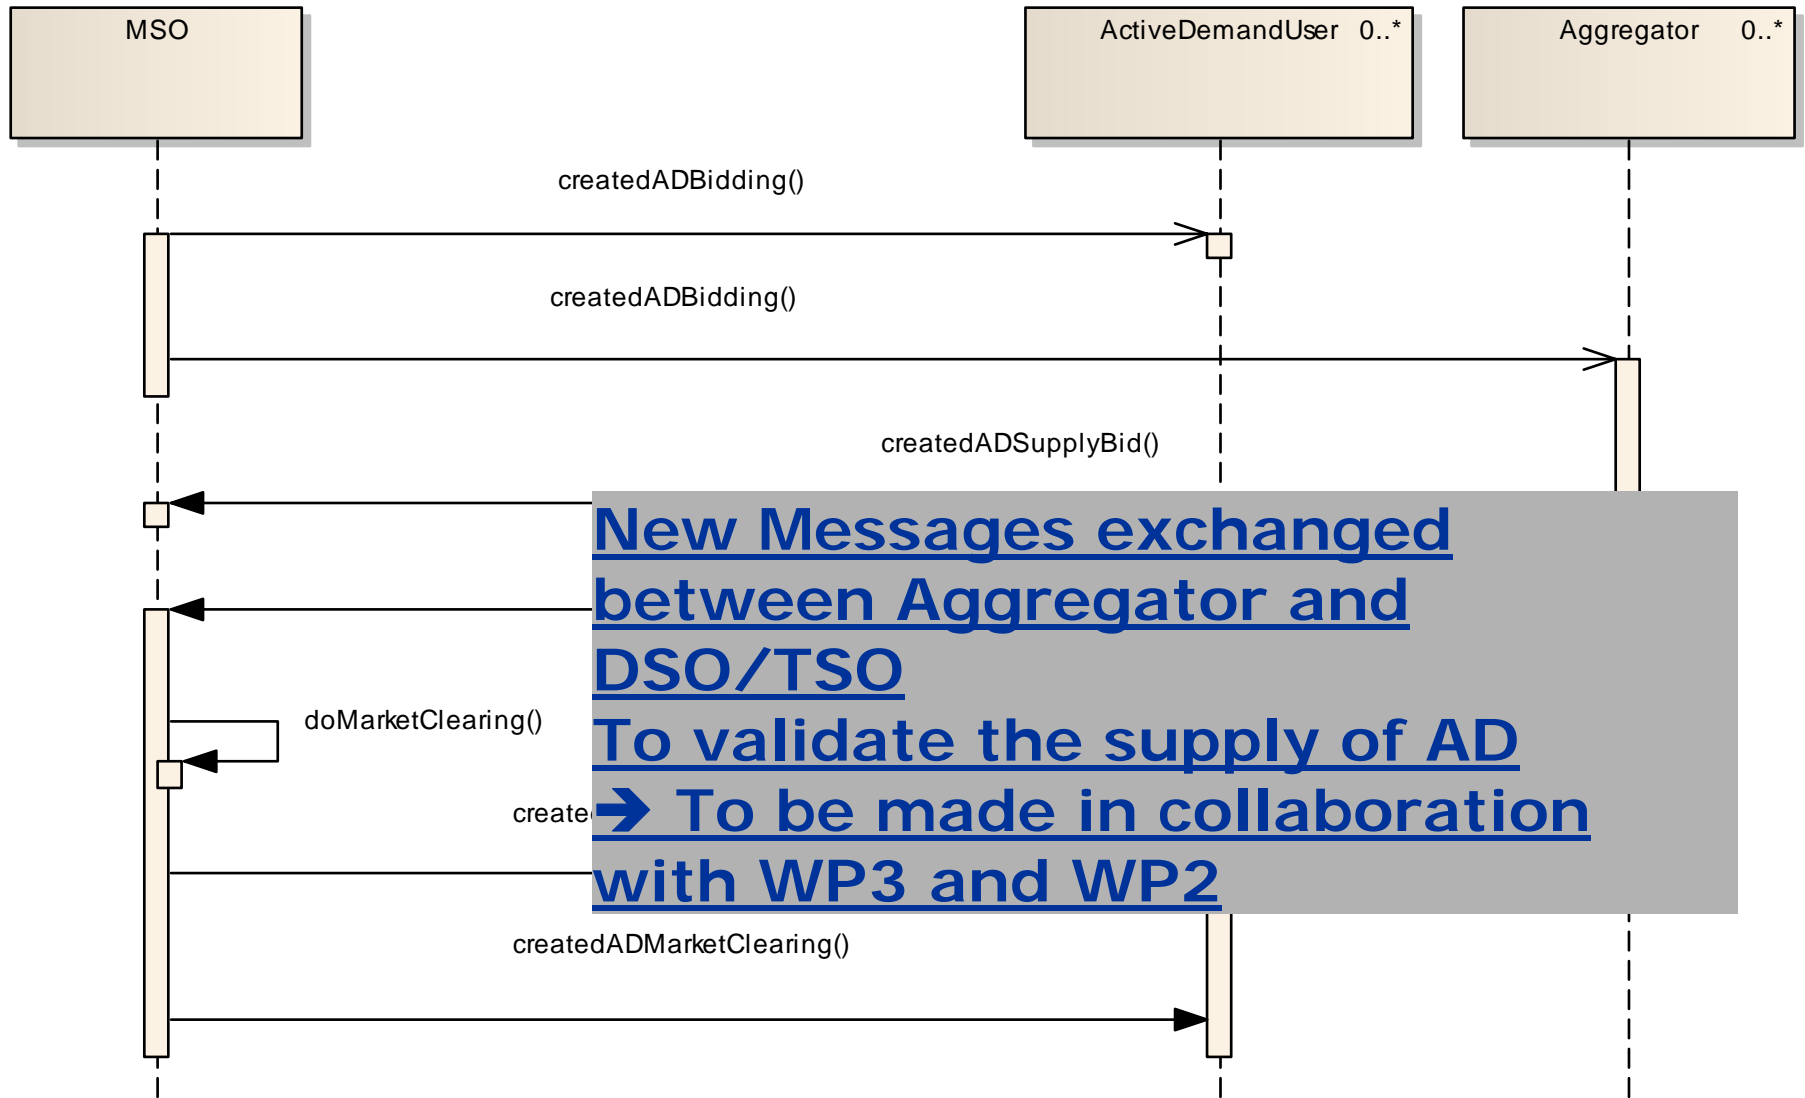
MSO

ActiveDemandUser 0..*

Aggregator 0..*

createdADBidding()

createdADBidding()

createdADSupplyBid()

New Messages exchanged between Aggregator and DSO/TSO
To validate the supply of AD
➔ To be made in collaboration with WP3 and WP2

doMarketClearing()

create

createdADMarketClearing()